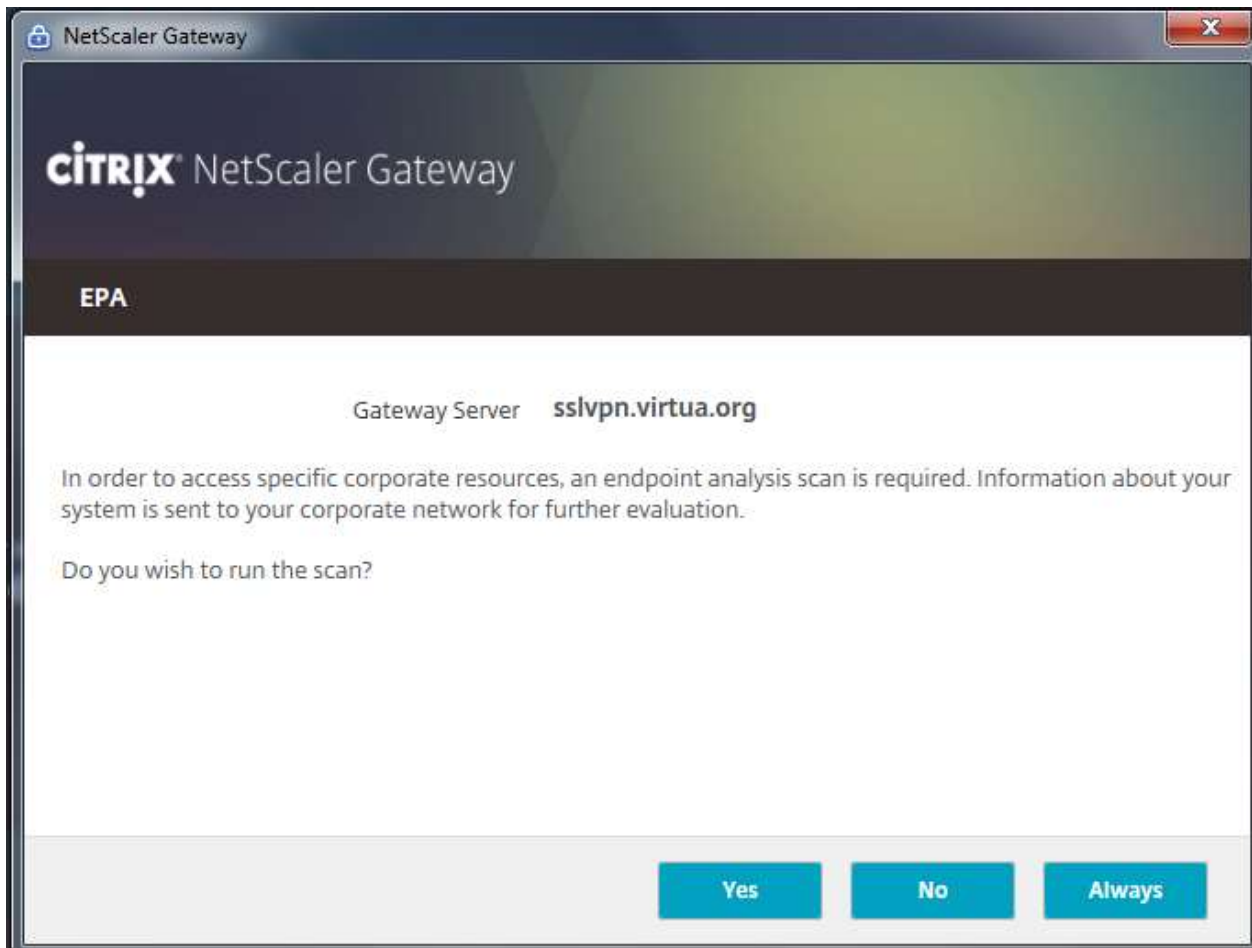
NetScaler Gateway

CiTRIX NetScaler Gateway

EPA

Gateway Server sslvpn.virtua.org

In order to access specific corporate resources, an endpoint analysis scan is required. Information about your system is sent to your corporate network for further evaluation.

Do you wish to run the scan?

Yes No Always